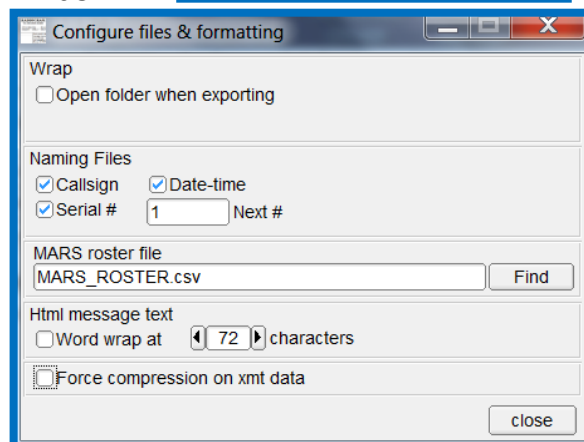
Configure files & formatting

Wrap
Open folder when exporting

Naming Files
Callsign
Date-time
Serial #
1
Next #

MARS roster file
MARS_ROSTER.csv
Find

Html message text
Word wrap at
72
characters

Force compression on xmt data

close